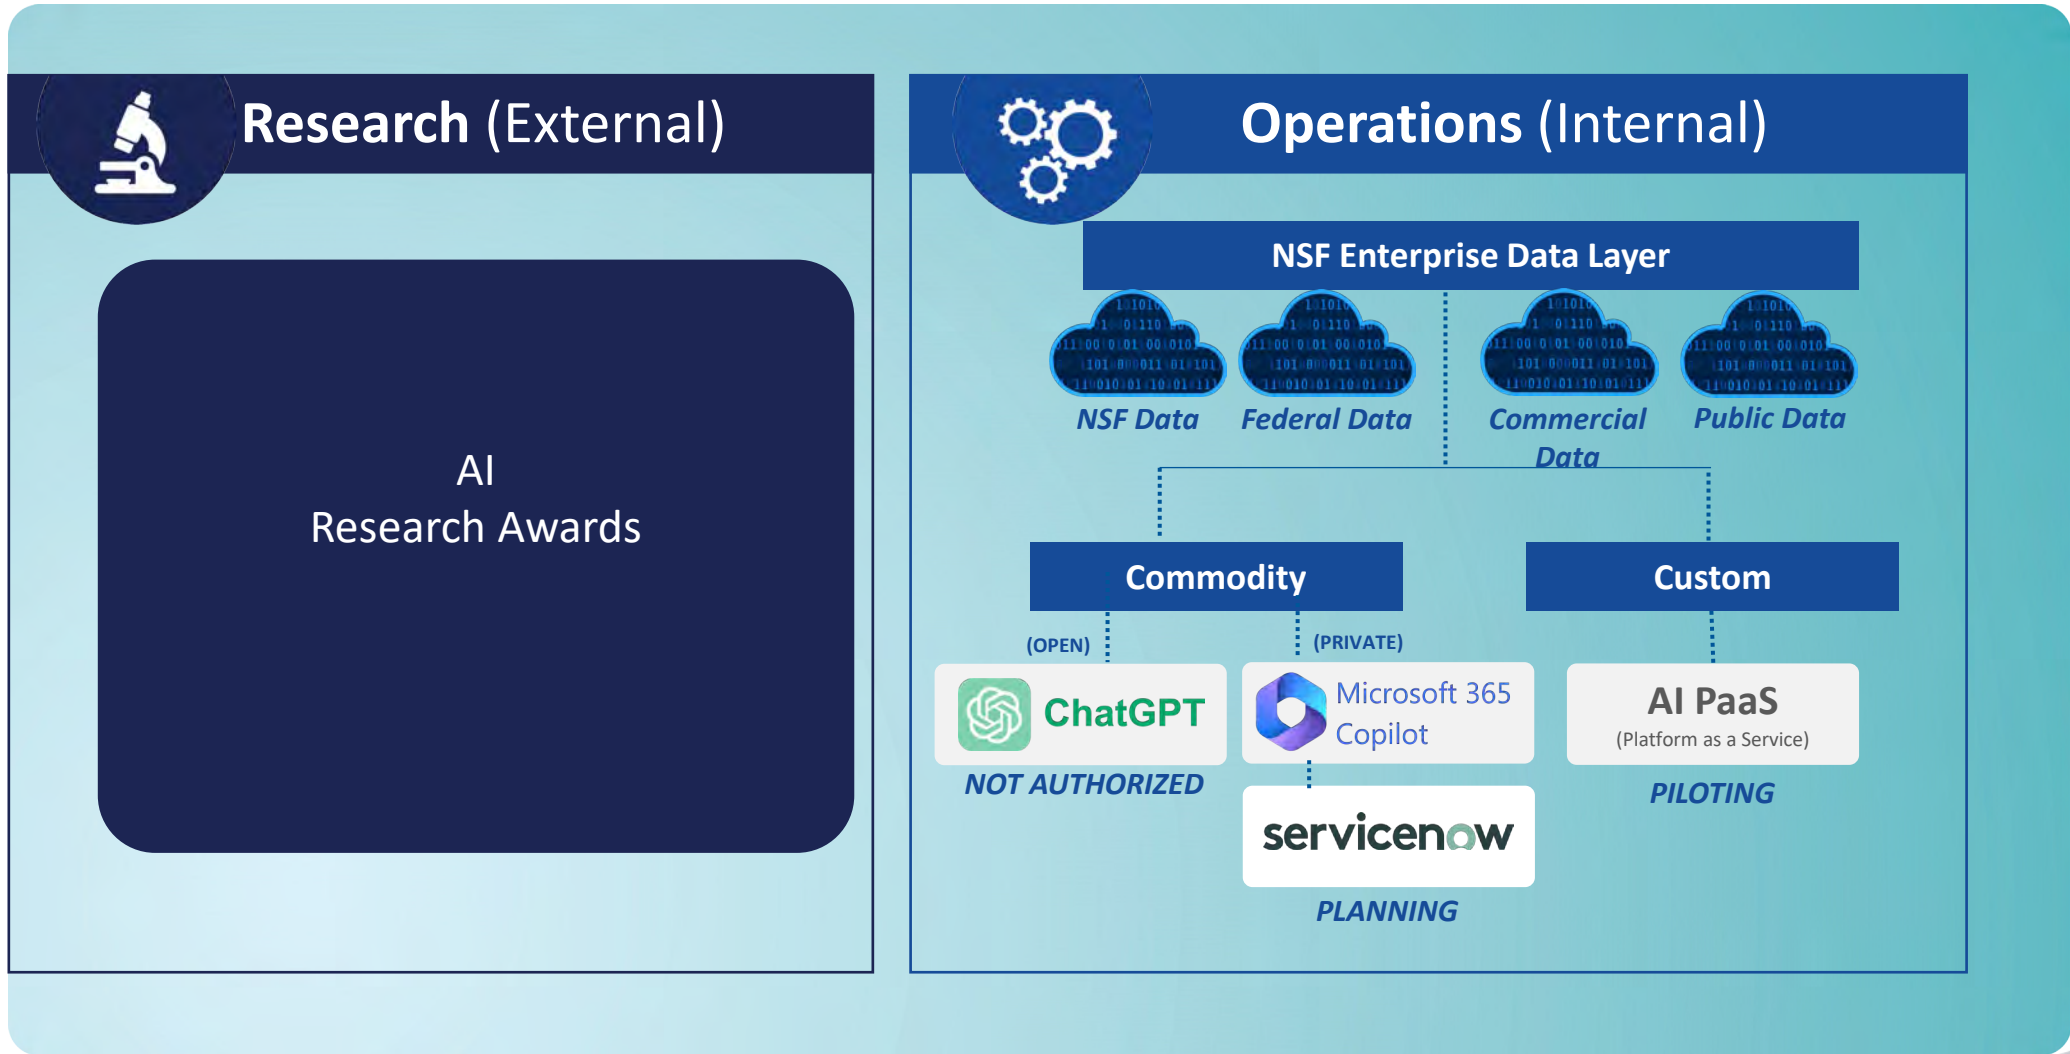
Research (External)

AI
Research Awards

Operations (Internal)

NSF Enterprise Data Layer

NSF Data

Federal Data

Commercial Data

Public Data

Commodity

Custom

(OPEN)

(PRIVATE)

ChatGPT

NOT AUTHORIZED

Microsoft 365 Copilot

servicenow

PLANNING

AI PaaS
(Platform as a Service)

PILOTING